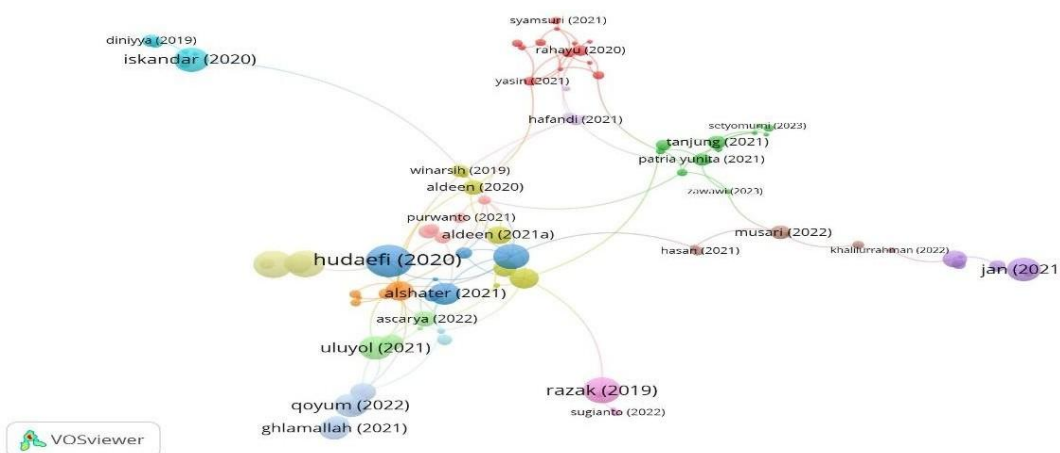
syamsuri (2021)
diniyya (2019)
rahayu (2020)
iskandar (2020)
yasin (2021)
hafandi (2021)
setyomurni (2023)
tanjung (2021)
patria yunita (2021)
winarsih (2019)
zawawi (2023)
aldeen (2020)
purwanto (2021)
aldeen (2021a)
musari (2022)
hasan (2021)
khalilurrahman (2022)
hudaefi (2020)
jan (2021
alshater (2021)
ascarya (2022)
uluyol (2021)
razak (2019)
qoyum (2022)
sugianto (2022)
ghlamallah (2021)
VOSviewer